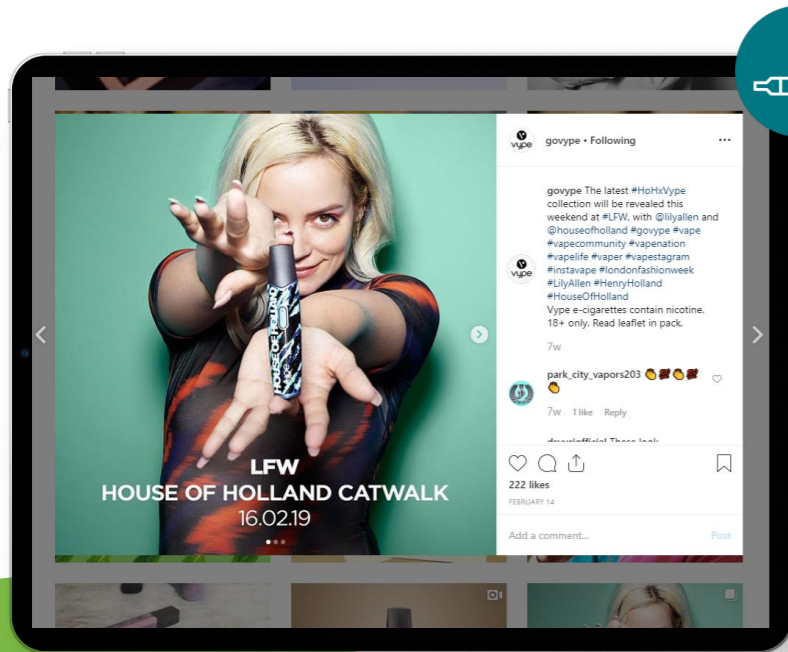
LFW
HOUSE OF HOLLAND CATWALK
16.02.19

govype • Following

govype The latest #HoHxVype collection will be revealed this weekend at #LFW. with @lilyallen and @houseofholland #govype #vape #vapecommunity #vapenation #vapelife #vaper #vapestagram #instavape #londonfashionweek #LilyAllen #HenryHolland #HouseOfHolland
Vype e-cigarettes contain nicotine. 18+ only. Read leaflet in pack.

7w

park_city_vapors203 👏🌹👏🌹👏

7w 1 like Reply

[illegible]

222 likes
FEBRUARY 14

Add a comment...
Post